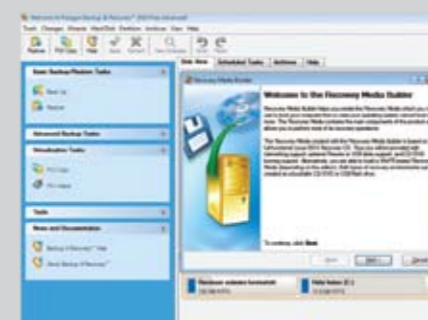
Welcome to Paragon Backup & Recovery™ 2010 Free Advanced

Basic Backup/Restore Tasks

Back Up

Restore

Advanced Backup Tasks

Virtualization Tasks

Tools

News and Documentation

Disk View

Scheduled Tasks

Archives

Help

Recovery Media Builder

Welcome to the Recovery Media Builder

To continue, click Next.

Next

Cancel